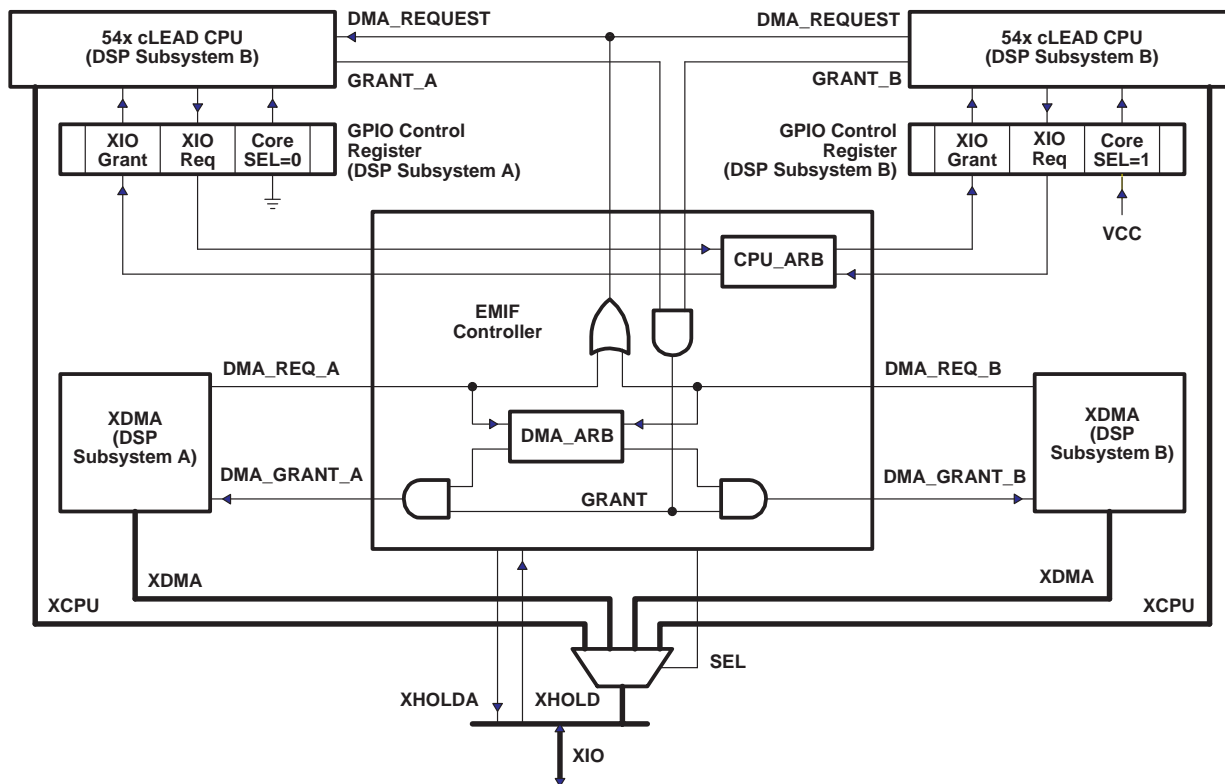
54x cLEAD CPU
(DSP Subsystem B)

DMA_REQUEST

DMA_REQUEST

54x cLEAD CPU
(DSP Subsystem B)

GRANT_A

GRANT_B

| XIO Grant | XIO Req | Core SEL=0 |
|---|---|---|

GPIO Control Register (DSP Subsystem A)

GPIO Control Register (DSP Subsystem B)

| XIO Grant | XIO Req | Core SEL=1 |
|---|---|---|

VCC

CPU_ARB

EMIF Controller

DMA_REQ_A

DMA_REQ_B

XDMA (DSP Subsystem A)

DMA_ARB

XDMA (DSP Subsystem B)

DMA_GRANT_A

DMA_GRANT_B

GRANT

XDMA

XDMA

XCPU

XCPU

SEL

XHOLDA

XHOLD

XIO